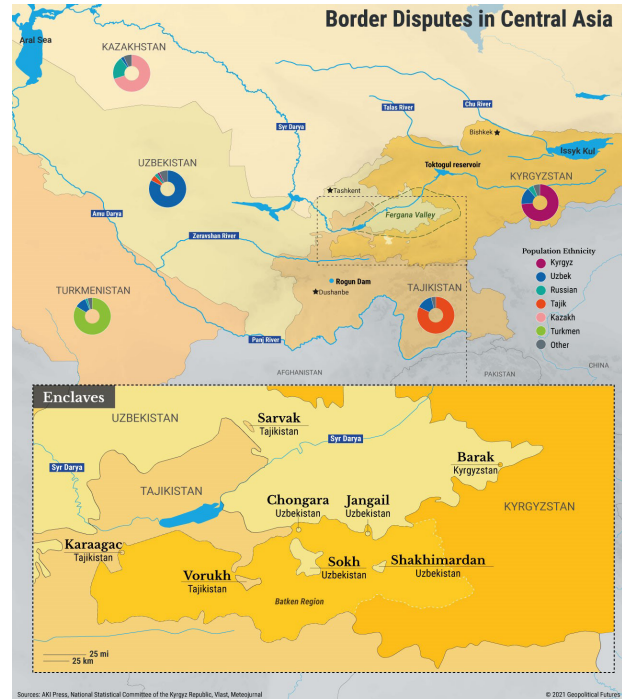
Border Disputes in Central Asia

Aral Sea

KAZAKHSTAN

Talas River

Chu River

Bishkek

Issyk Kul

Syr Darya

Toktogul reservoir

UZBEKISTAN

Tashkent

KYRGYZSTAN

Fergana Valley

Amu Darya

Zeravshan River

Population Ethnicity
Kyrgyz
Uzbek
Russian
Tajik
Kazakh
Turkmen
Other

Rogun Dam

Dushanbe

TAJIKISTAN

TURKMENISTAN

Panj River

AFGHANISTAN

PAKISTAN

CHINA

Enclaves

UZBEKISTAN

Sarvak
Tajikistan

Syr Darya

Barak
Kyrgyzstan

Syr Darya

TAJIKISTAN

Chongara
Uzbekistan

Jangail
Uzbekistan

KYRGYZSTAN

Karaagac
Tajikistan

Sokh
Uzbekistan

Shakhimardan
Uzbekistan

Vorukh
Tajikistan

Batken Region

25 mi
25 km

Sources: AKI Press, National Statistical Committee of the Kyrgyz Republic, Vlast, Meteojurnal

© 2021 Geopolitical Futures